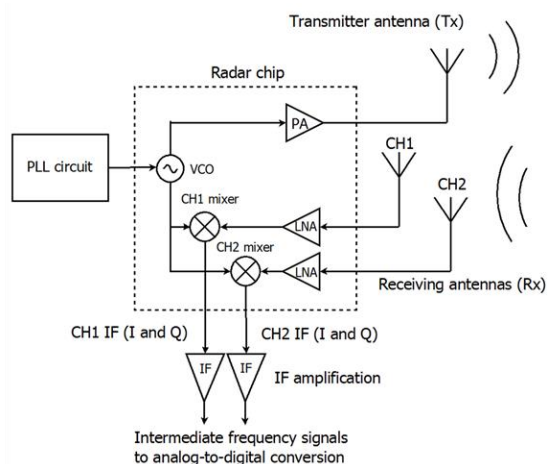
Transmitter antenna (Tx)

Radar chip

PA

CH1

PLL circuit

VCO

CH2

CH1 mixer

LNA

CH2 mixer

LNA

Receiving antennas (Rx)

CH1 IF (I and Q)

CH2 IF (I and Q)

IF

IF

IF amplification

Intermediate frequency signals to analog-to-digital conversion